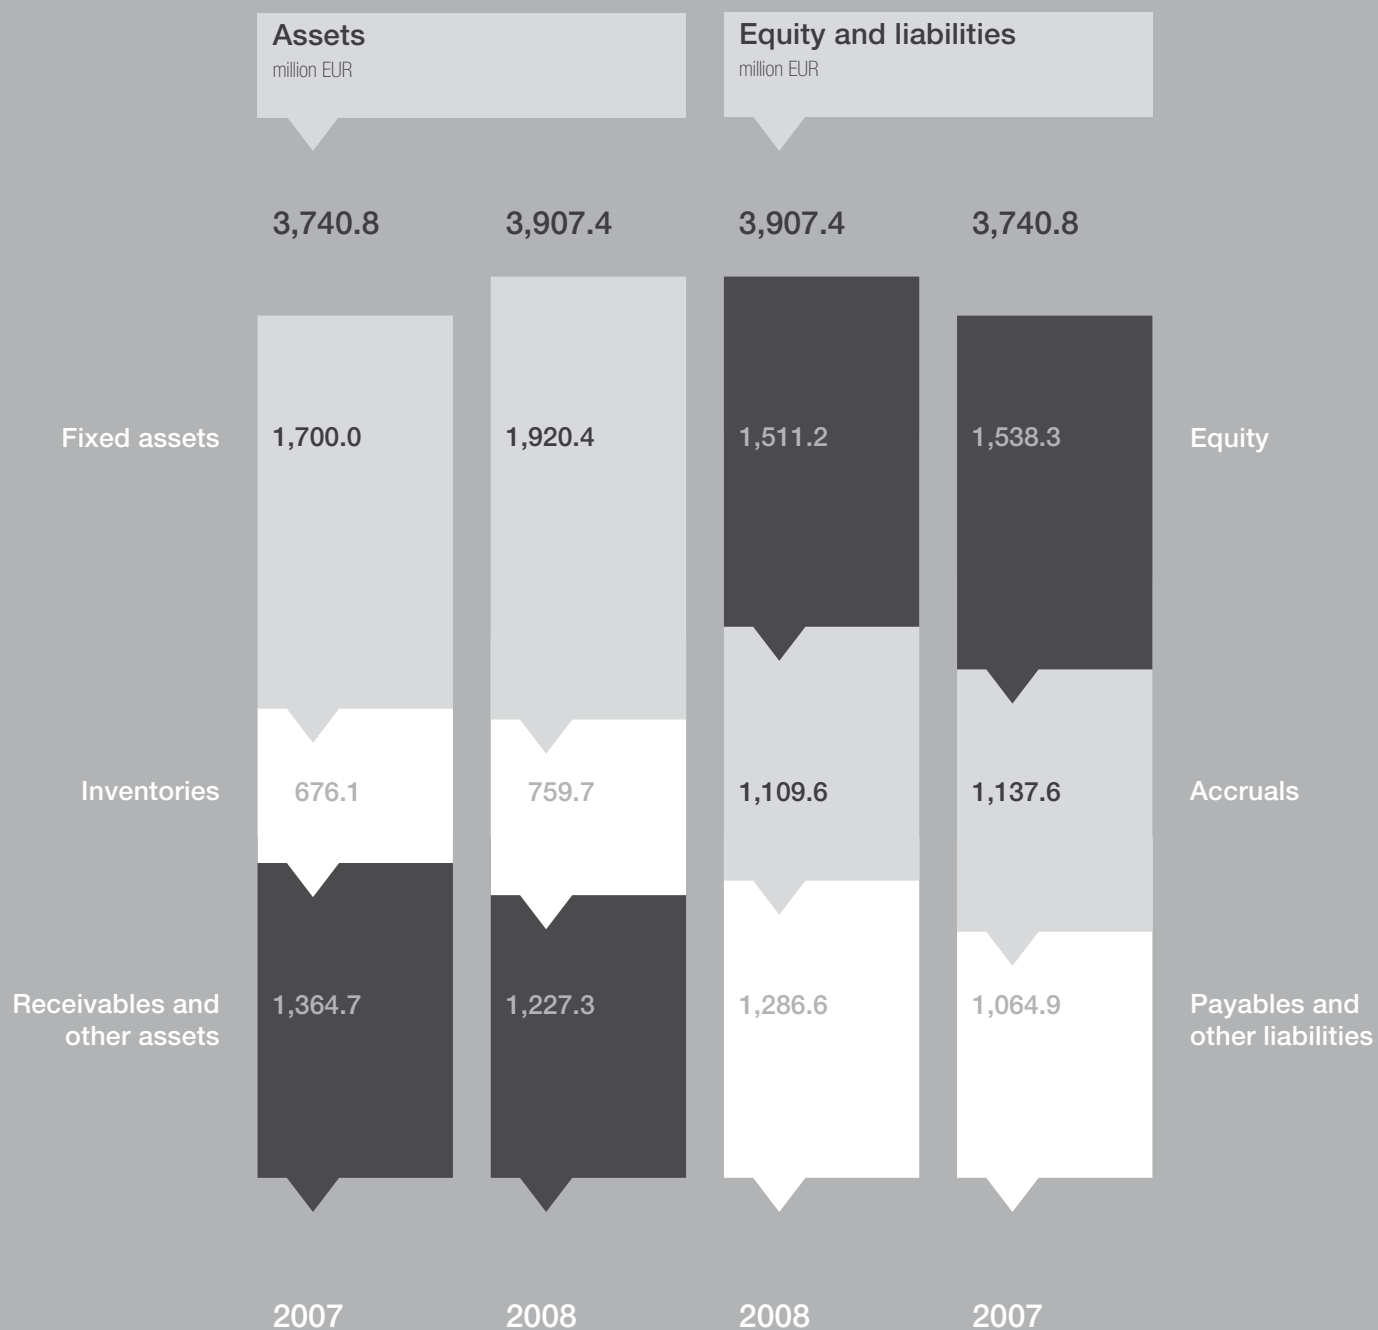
Assets
million EUR

Equity and liabilities
million EUR

3,740.8
3,907.4
3,907.4
3,740.8

Fixed assets
1,700.0
1,920.4
1,511.2
1,538.3
Equity

Inventories
676.1
759.7
1,109.6
1,137.6
Accruals

Receivables and other assets
1,364.7
1,227.3
1,286.6
1,064.9
Payables and other liabilities

2007
2008
2008
2007